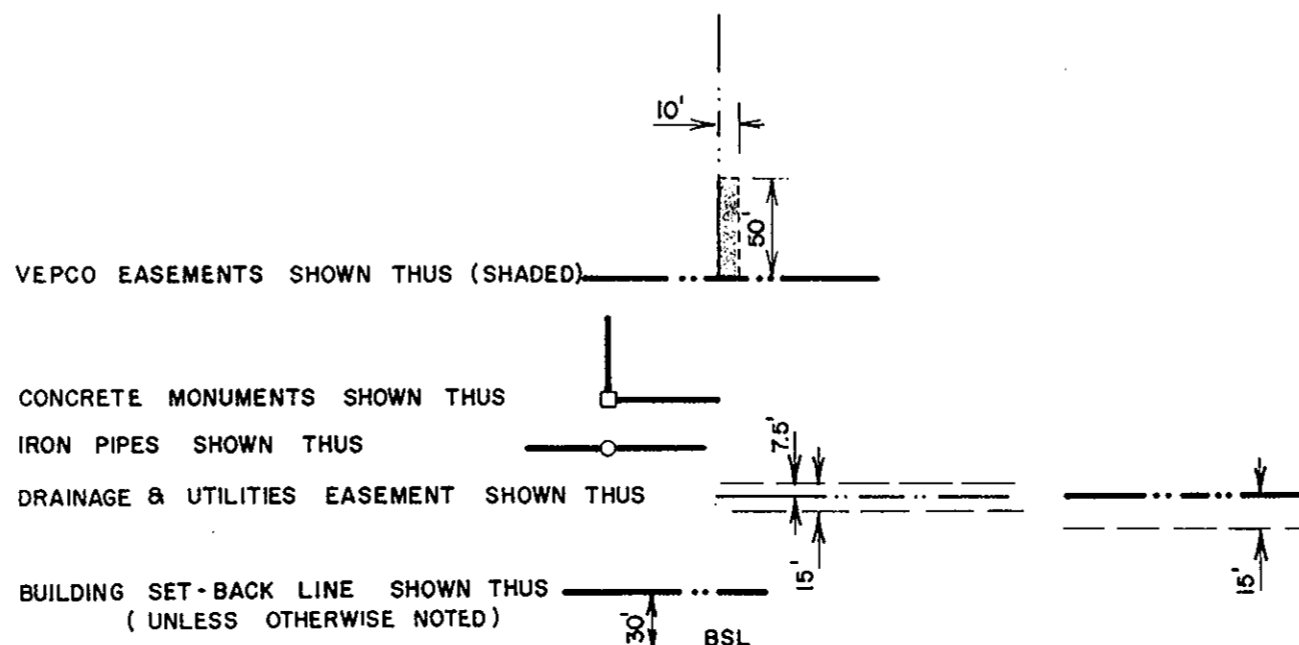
10'

50'

VEPCO EASEMENTS SHOWN THUS (SHADED)

CONCRETE MONUMENTS SHOWN THUS

IRON PIPES SHOWN THUS

7.5'

DRAINAGE & UTILITIES EASEMENT SHOWN THUS

15'

15'

BUILDING SET-BACK LINE SHOWN THUS
(UNLESS OTHERWISE NOTED)

30'

BSL